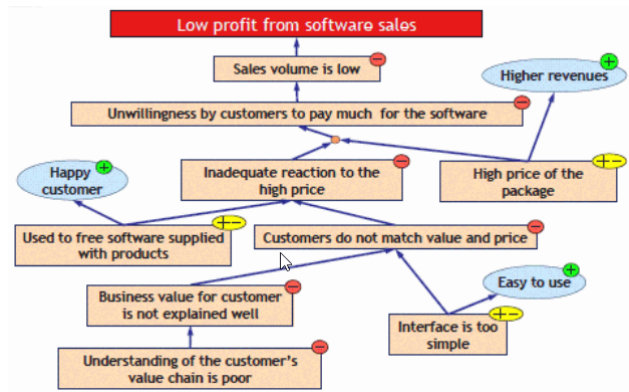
Low profit from software sales

Sales volume is low −

Higher revenues +

Unwillingness by customers to pay much for the software −

Happy customer +

Inadequate reaction to the high price −

High price of the package +−

Used to free software supplied with products +−

Customers do not match value and price −

Easy to use +

Business value for customer is not explained well −

Interface is too simple +−

Understanding of the customer's value chain is poor −